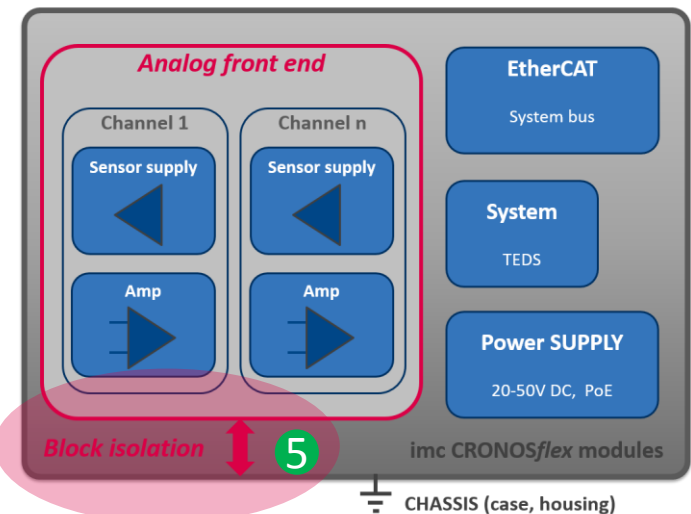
Analog front end

Channel 1

Sensor supply

Amp

Channel n

Sensor supply

Amp

EtherCAT

System bus

System

TEDS

Power SUPPLY

20-50V DC, PoE

Block isolation

5

imc CRONOS*flex* modules

CHASSIS (case, housing)